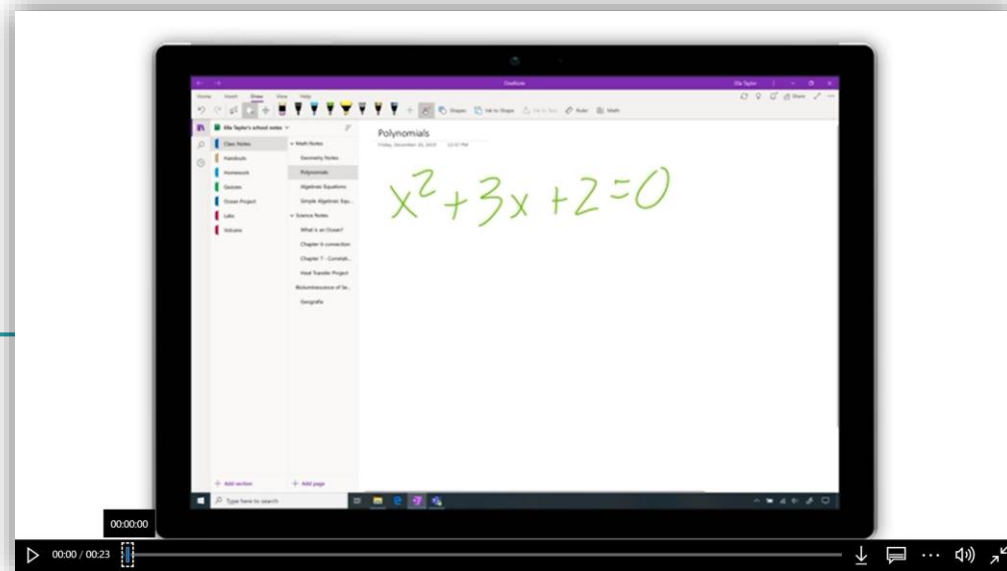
OneNote

Ella Taylor

Home Insert Draw View Help

Shapes Ink to Shape Ink to Text Ruler Math

Share

Ella Taylor's school notes

Class Notes
Handouts
Homework
Quizzes
Ocean Project
Labs
Volcano

Math Notes
Geometry Notes
Polynomials
Algebraic Equations
Simple Algebraic Equ...
Science Notes
What is an Ocean?
Chapter 6 connection
Chapter 7 - Correlati...
Heat Transfer Project
Bioluminescence of Se...
Geografia

Polynomials

Friday, December 20, 2019 12:57 PM

$x^2+3x+2=0$

+ Add section
+ Add page

Type here to search

00:00:00

00:00 / 00:23